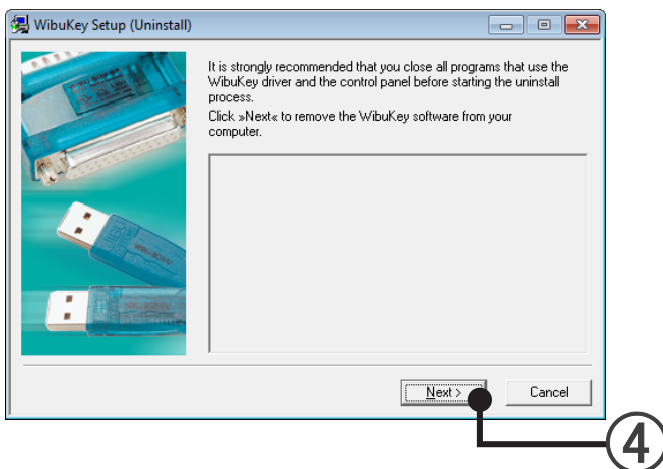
WibuKey Setup (Uninstall)

It is strongly recommended that you close all programs that use the WibuKey driver and the control panel before starting the uninstall process.

Click »Next« to remove the WibuKey software from your computer.

Next >

Cancel

4